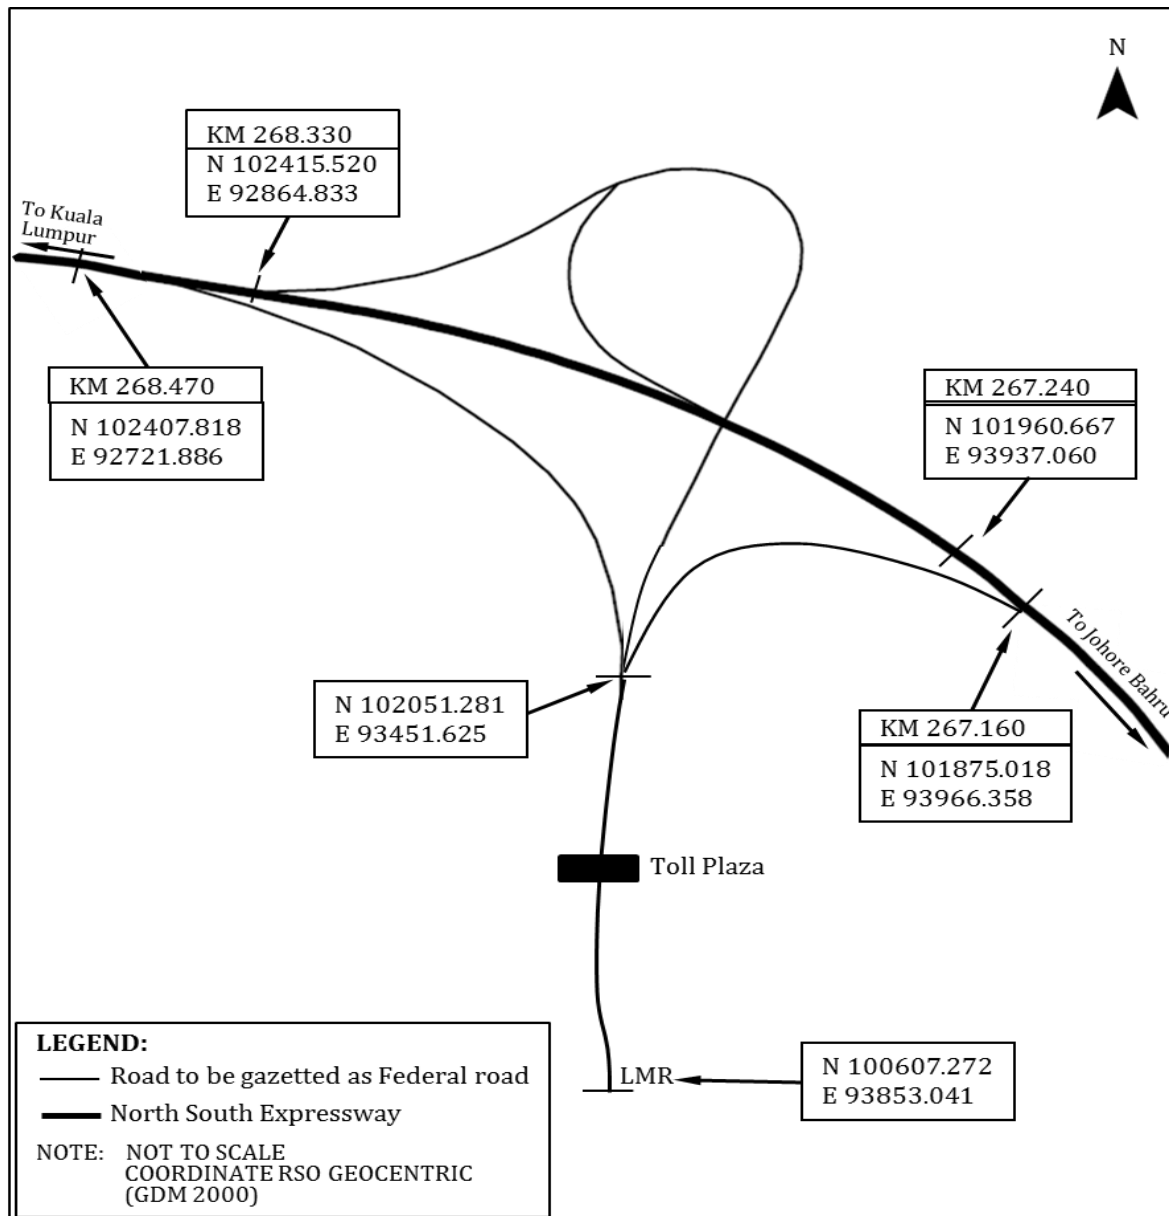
N

KM 268.330
N 102415.520
E 92864.833

To Kuala Lumpur

KM 268.470
N 102407.818
E 92721.886

KM 267.240
N 101960.667
E 93937.060

To Johore Bahru

N 102051.281
E 93451.625

KM 267.160
N 101875.018
E 93966.358

Toll Plaza

LMR

N 100607.272
E 93853.041

LEGEND:
Road to be gazetted as Federal road
North South Expressway
NOTE: NOT TO SCALE
COORDINATE RSO GEOCENTRIC
(GDM 2000)